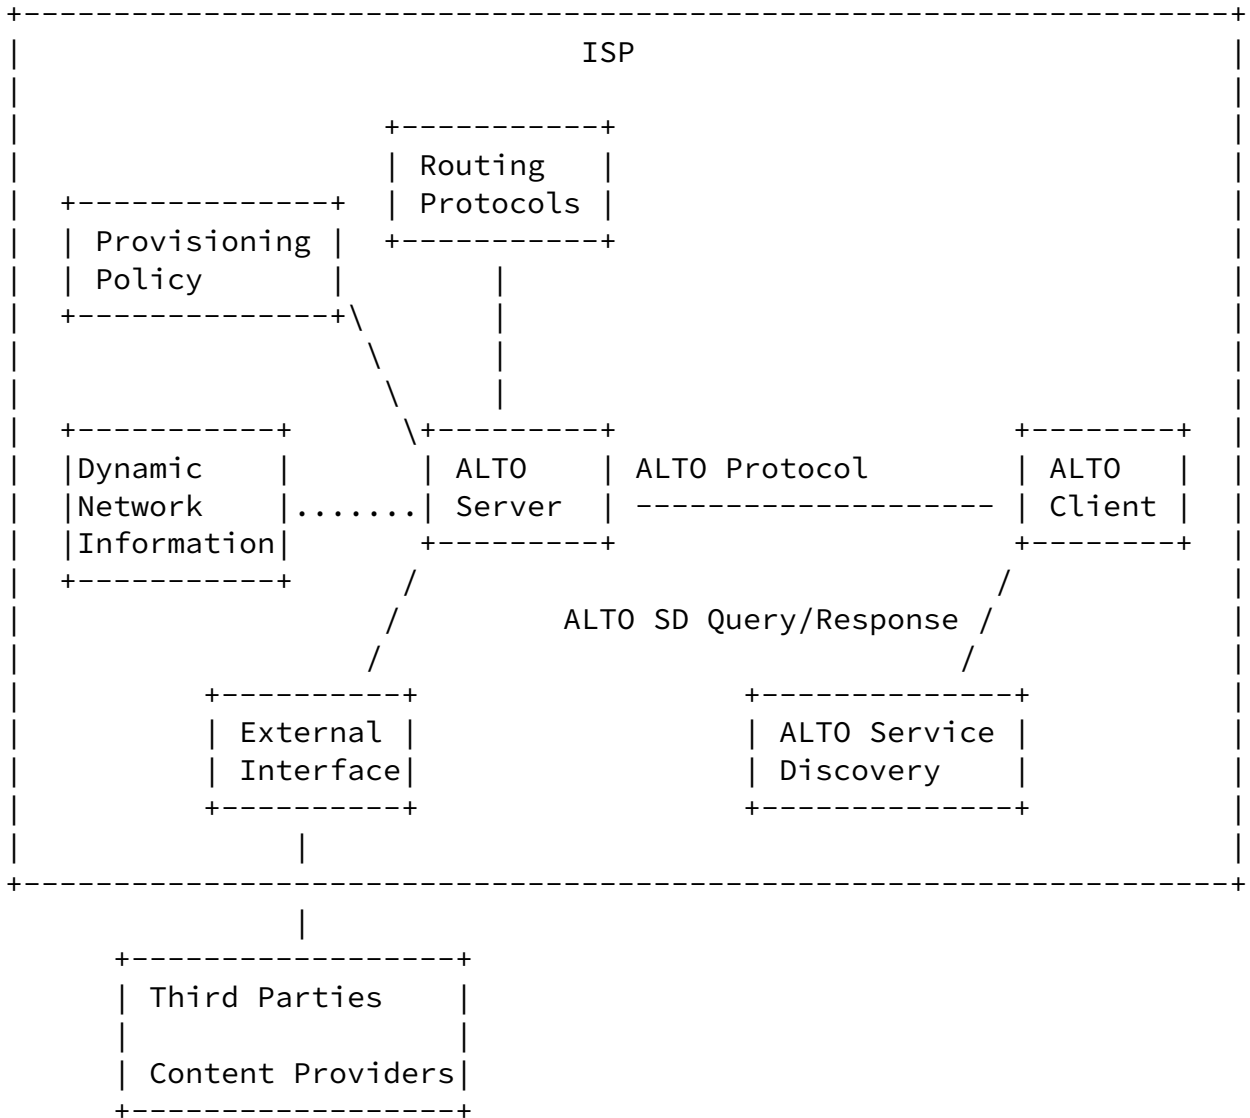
ISP

Routing Protocols

Provisioning Policy

Dynamic Network Information

ALTO Server

ALTO Protocol

ALTO Client

ALTO SD Query/Response

External Interface

ALTO Service Discovery

Third Parties

Content Providers